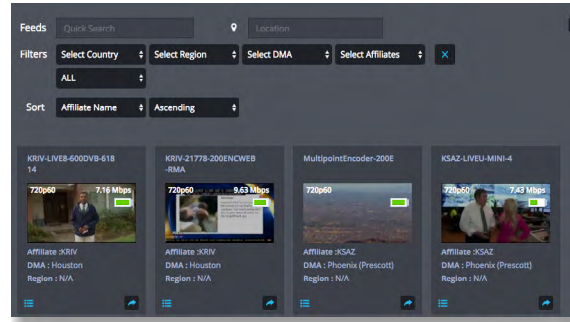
Feeds Quick Search Location

Filters Select Country Select Region Select DMA Select Affiliates ×

ALL

Sort Affiliate Name Ascending

KRIV-LIVE8-600DVB-618 14

720p60 7.16 Mbps

Affiliate :KRIV
DMA : Houston
Region : N/A

KRIV-21778-200ENCWEB -RMA

720p60 9.63 Mbps

Affiliate :KRIV
DMA : Houston
Region : N/A

MultipointEncoder-200E

720p60

Affiliate :KSAZ
DMA : Phoenix (Prescott)
Region : N/A

KSAZ-LIVEU-MINI-4

720p60 7.43 Mbps

Affiliate :KSAZ
DMA : Phoenix (Prescott)
Region : N/A